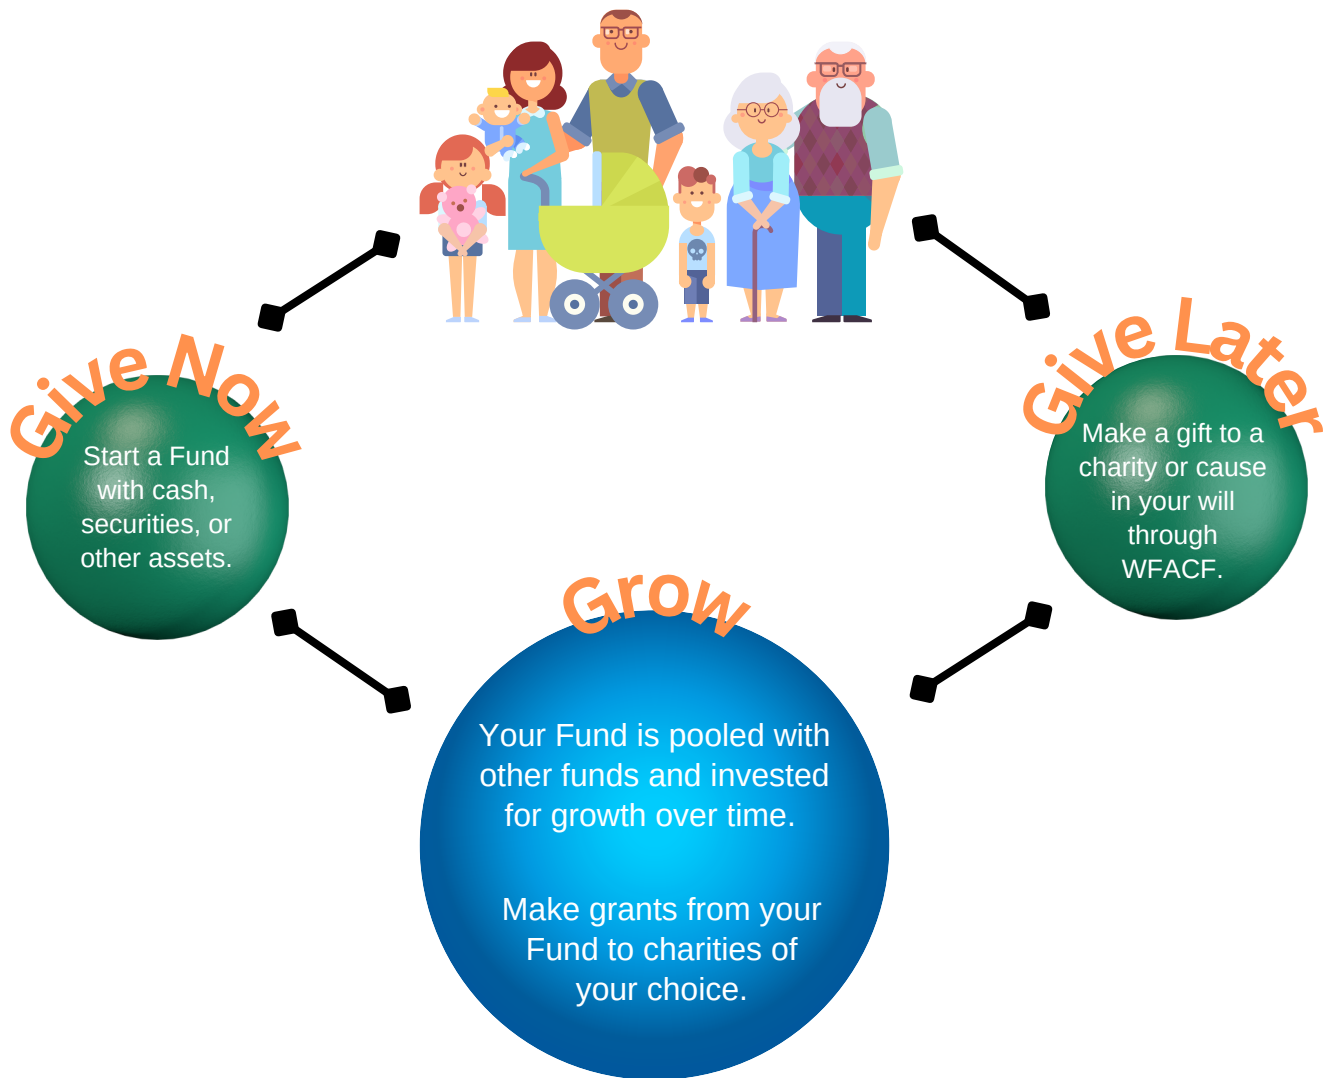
Give Now

Start a Fund with cash, securities, or other assets.

Give Later

Make a gift to a charity or cause in your will through WFACF.

Grow

Your Fund is pooled with other funds and invested for growth over time.

Make grants from your Fund to charities of your choice.